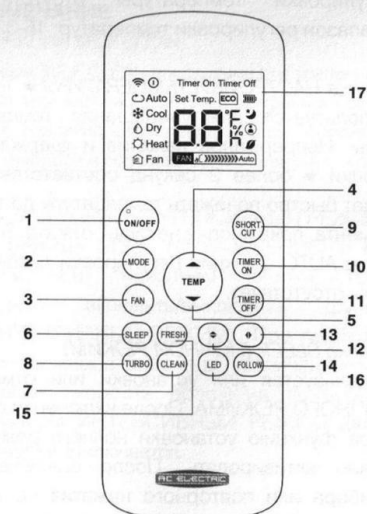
Timer On Timer Off
Auto
Set Temp.
ECO
Cool
Dry
Heat
Fan
88
°C
°F
%
h
FAN
Auto
17
4
1
ON/OFF
SHORT CUT
9
2
MODE
TEMP
TIMER ON
10
3
FAN
TIMER OFF
11
5
6
SLEEP
FRESH
13
12
8
TURBO
CLEAN
FOLLOW
14
7
LED
16
15
AC ELECTRIC